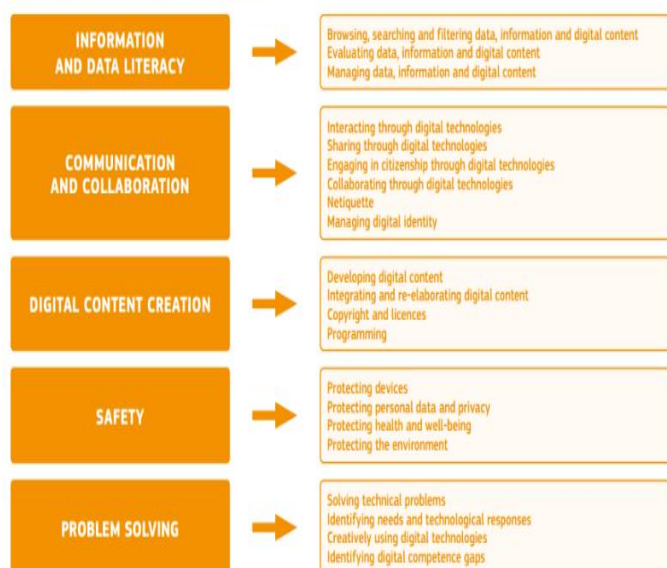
INFORMATION AND DATA LITERACY

Browsing, searching and filtering data, information and digital content
Evaluating data, information and digital content
Managing data, information and digital content

COMMUNICATION AND COLLABORATION

Interacting through digital technologies
Sharing through digital technologies
Engaging in citizenship through digital technologies
Collaborating through digital technologies
Netiquette
Managing digital identity

DIGITAL CONTENT CREATION

Developing digital content
Integrating and re-elaborating digital content
Copyright and licences
Programming

SAFETY

Protecting devices
Protecting personal data and privacy
Protecting health and well-being
Protecting the environment

PROBLEM SOLVING

Solving technical problems
Identifying needs and technological responses
Creatively using digital technologies
Identifying digital competence gaps